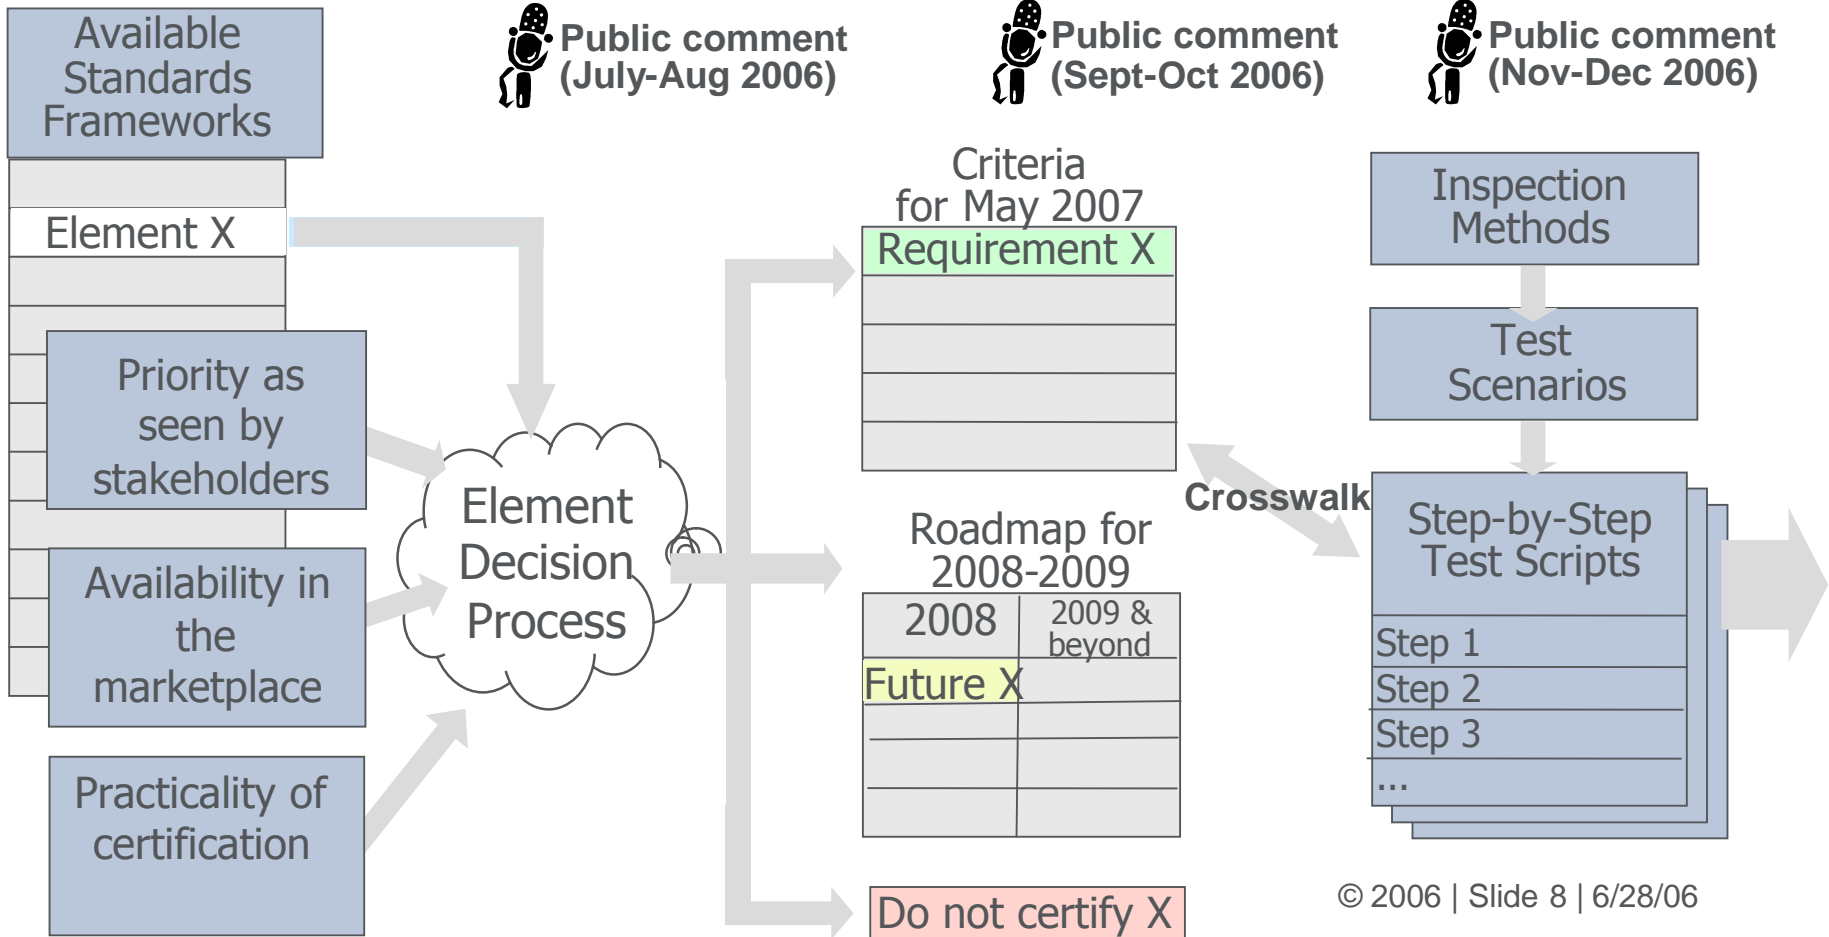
Available Standards Frameworks

Public comment (July-Aug 2006)

Public comment (Sept-Oct 2006)

Public comment (Nov-Dec 2006)

Element X

Priority as seen by stakeholders

Availability in the marketplace

Practicality of certification

Element Decision Process

Criteria for May 2007

Requirement X

Roadmap for 2008-2009

| 2008 | 2009 & beyond |
|---|---|
| Future X | |
| | |
| | |

Do not certify X

Crosswalk

Inspection Methods

Test Scenarios

Step-by-Step Test Scripts

Step 1
Step 2
Step 3
...

© 2006 | Slide 8 | 6/28/06